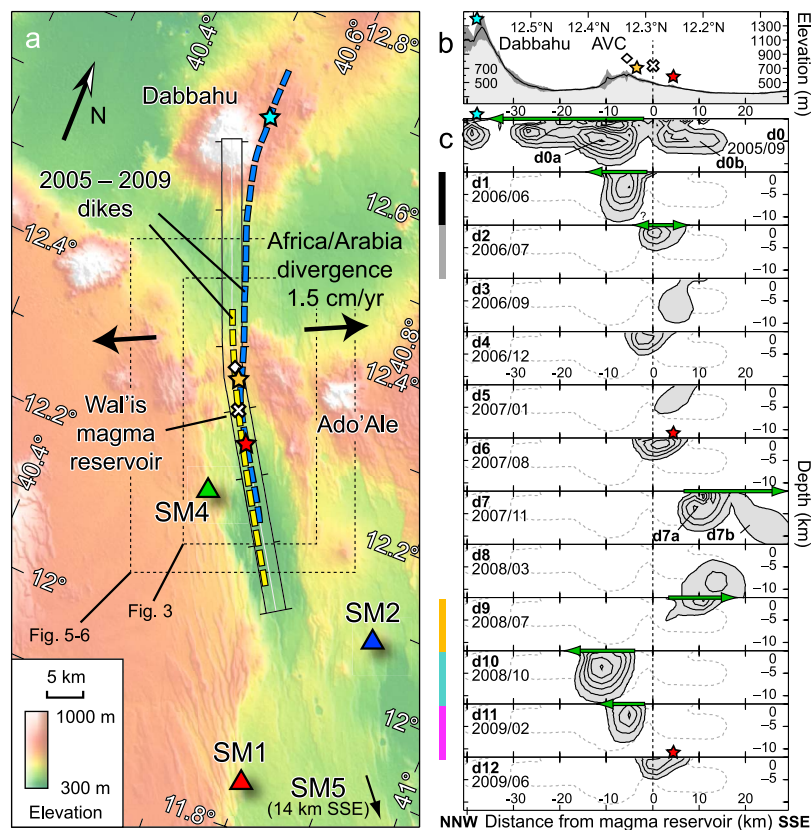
a

40.4°
40.6°
12.8°
N
Dabbahu
2005 – 2009 dikes
12.6°
12.4°
Africa/Arabia divergence 1.5 cm/yr
40.8°
12.4°
12.2°
Wal'is magma reservoir
Ado'Ale
40.4°
SM4
12.2°
12°
Fig. 3
Fig. 5-6
SM2
5 km
1000 m
300 m
Elevation
12°
SM1
SM5 (14 km SSE)
11.8°
41°

b
12.5°N
12.4°N
12.3°N
12.2°N
Dabbahu
AVC
1300
1100
900
700
500
700
500
Elevation (m)
-30
-20
-10
0
10
20

c
d0
2005/09
d0a
d0b
d1
2006/06
?
d2
2006/07
d3
2006/09
d4
2006/12
-30
-20
-10
0
10
20
d5
2007/01
d6
2007/08
d7
2007/11
d7a
d7b
d8
2008/03
d9
2008/07
d10
2008/10
d11
2009/02
d12
2009/06
0
-5
-10
Depth (km)
-30
-20
-10
0
10
20
NNW Distance from magma reservoir (km) SSE